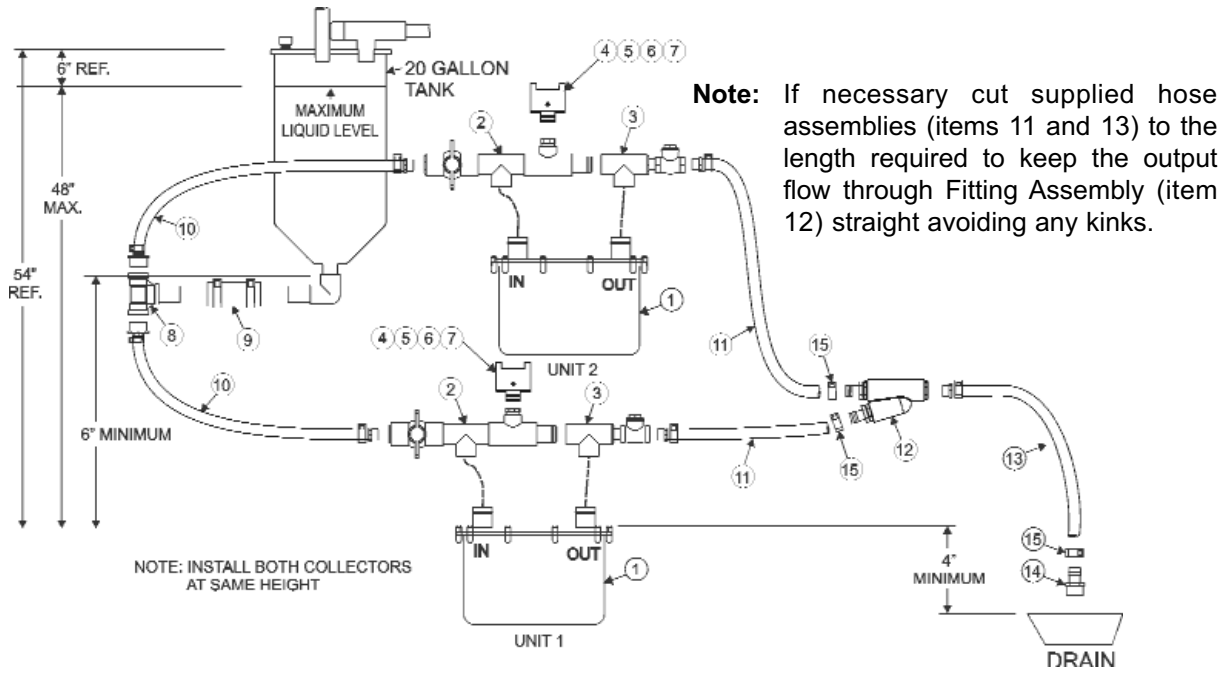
6" REF.

20 GALLON TANK

MAXIMUM LIQUID LEVEL

4 5 6 7

Note: If necessary cut supplied hose assemblies (items 11 and 13) to the length required to keep the output flow through Fitting Assembly (item 12) straight avoiding any kinks.

2

3

48" MAX.

54" REF.

10

IN

OUT

1

8

9

UNIT 2

11

15

4 5 6 7

2

3

10

6" MINIMUM

11

15

12

13

IN

OUT

1

4" MINIMUM

15

14

NOTE: INSTALL BOTH COLLECTORS AT SAME HEIGHT

UNIT 1

DRAIN